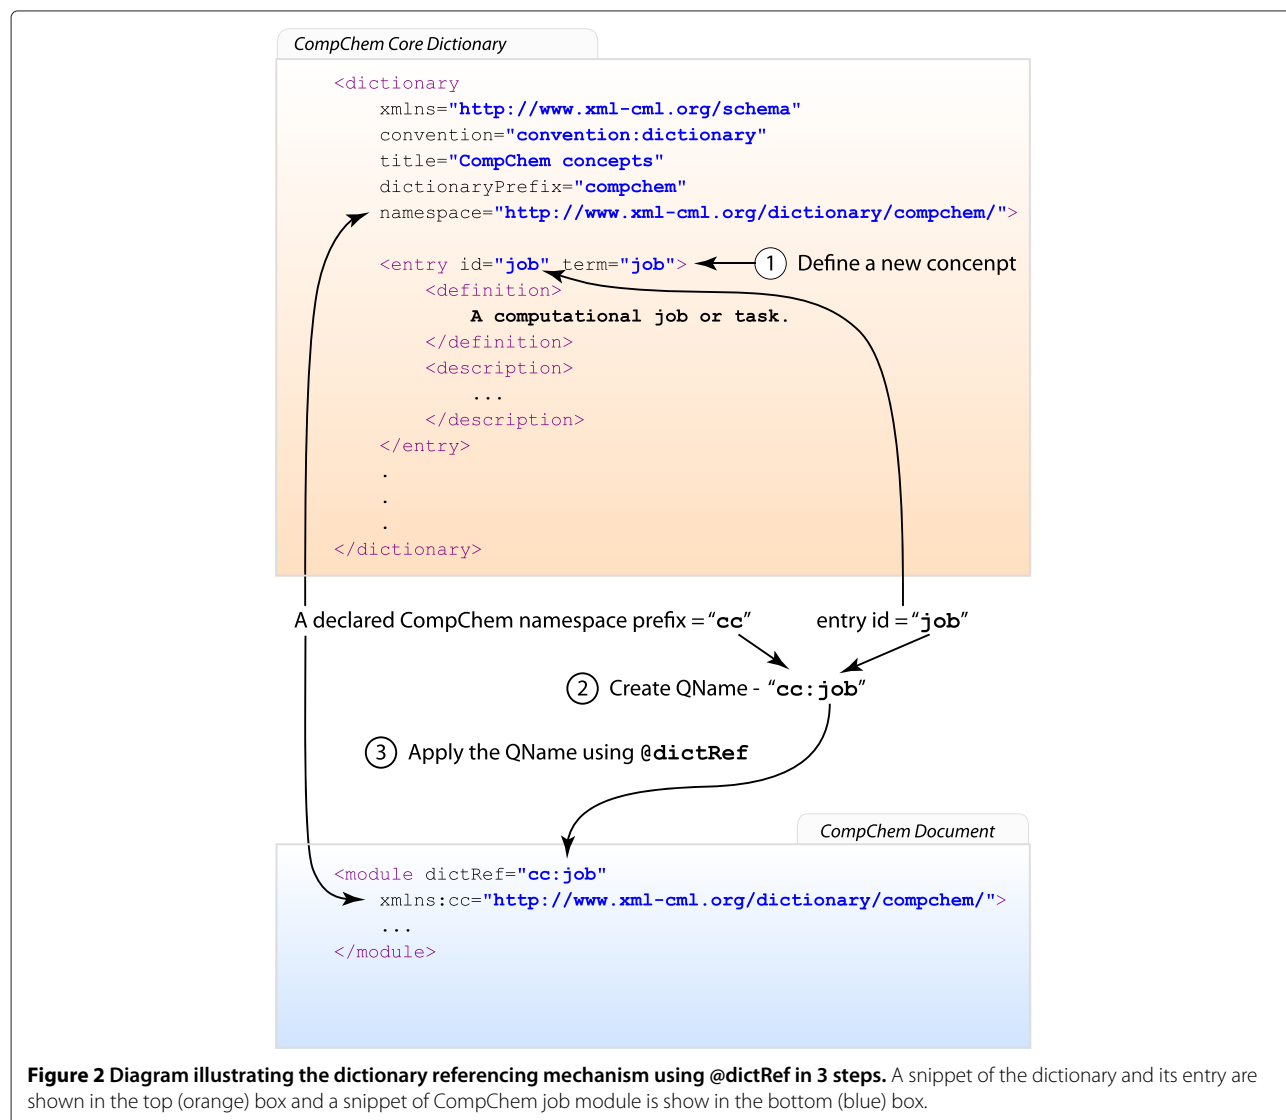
CompChem Core Dictionary

<dictionary
xmlns="http://www.xml-cml.org/schema"
convention="convention:dictionary"
title="CompChem concepts"
dictionaryPrefix="compchem"
namespace="http://www.xml-cml.org/dictionary/compchem/">

<entry id="job" term="job">
<definition>
A computational job or task.
</definition>
<description>
...
</description>
</entry>
.
.
.
</dictionary>

1 Define a new concenpt

A declared CompChem namespace prefix = "cc"

entry id = "job"

2 Create QName - "cc:job"

3 Apply the QName using @dictRef

CompChem Document

<module dictRef="cc:job"
xmlns:cc="http://www.xml-cml.org/dictionary/compchem/">
...
</module>

**Figure 2 Diagram illustrating the dictionary referencing mechanism using @dictRef in 3 steps.** A snippet of the dictionary and its entry are shown in the top (orange) box and a snippet of CompChem job module is show in the bottom (blue) box.